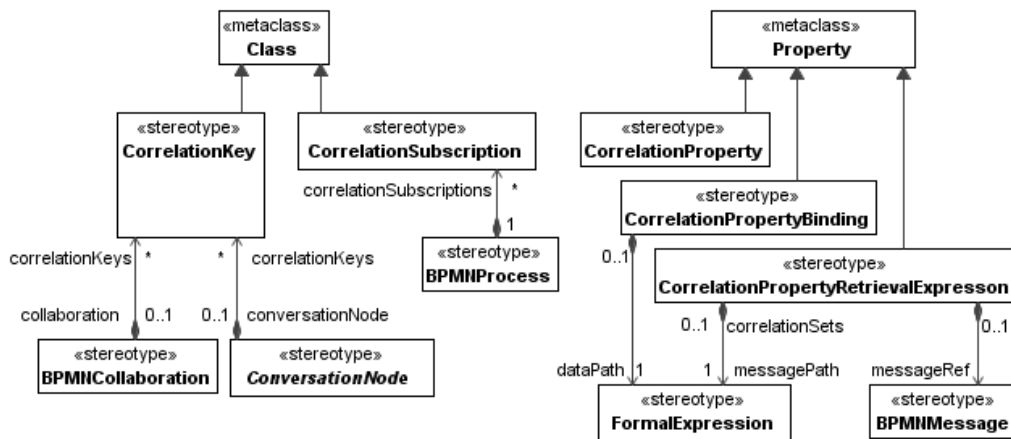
«metaclass»
Class

«stereotype»
CorrelationKey

«stereotype»
CorrelationSubscription

correlationSubscriptions *

1

«stereotype»
BPMNProcess

correlationKeys *

* correlationKeys

collaboration 0..1

0..1 conversationNode

«stereotype»
BPMNCollaboration

«stereotype»
ConversationNode

«metaclass»
Property

«stereotype»
CorrelationProperty

«stereotype»
CorrelationPropertyBinding

0..1

«stereotype»
CorrelationPropertyRetrievalExpresson

0..1 correlationSets

0..1

dataPath 1

1 messagePath

messageRef

«stereotype»
FormalExpression

«stereotype»
BPMNMessage